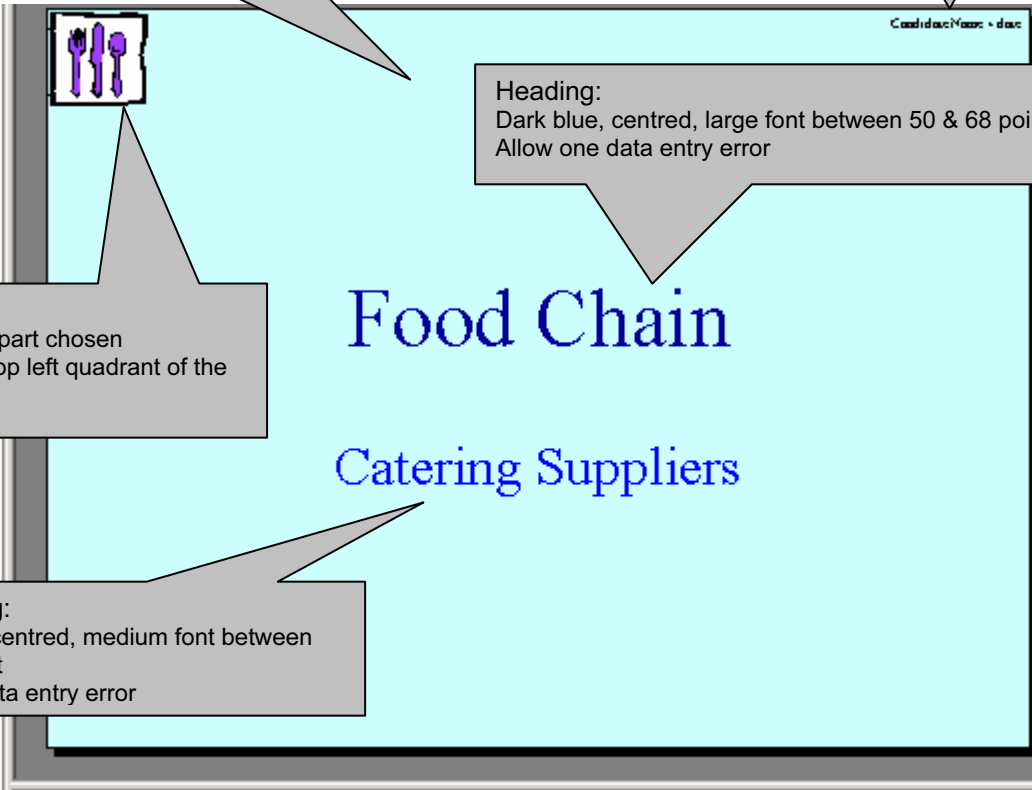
CandidateName + date

Heading:
Dark blue, centred, large font between 50 & 68 poi
Allow one data entry error

part chosen
op left quadrant of the

Food Chain

Catering Suppliers

g:
centred, medium font between
t
ta entry error